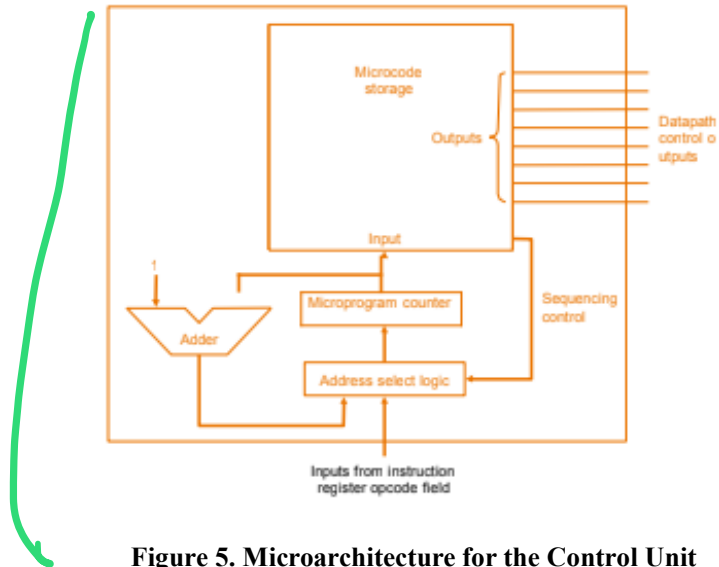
Microcode storage

Outputs

Datapath control o utputs

Input

1

Adder

Microprogram counter

Sequencing control

Address select logic

Inputs from instruction register opcode field

Figure 5. Microarchitecture for the Control Unit